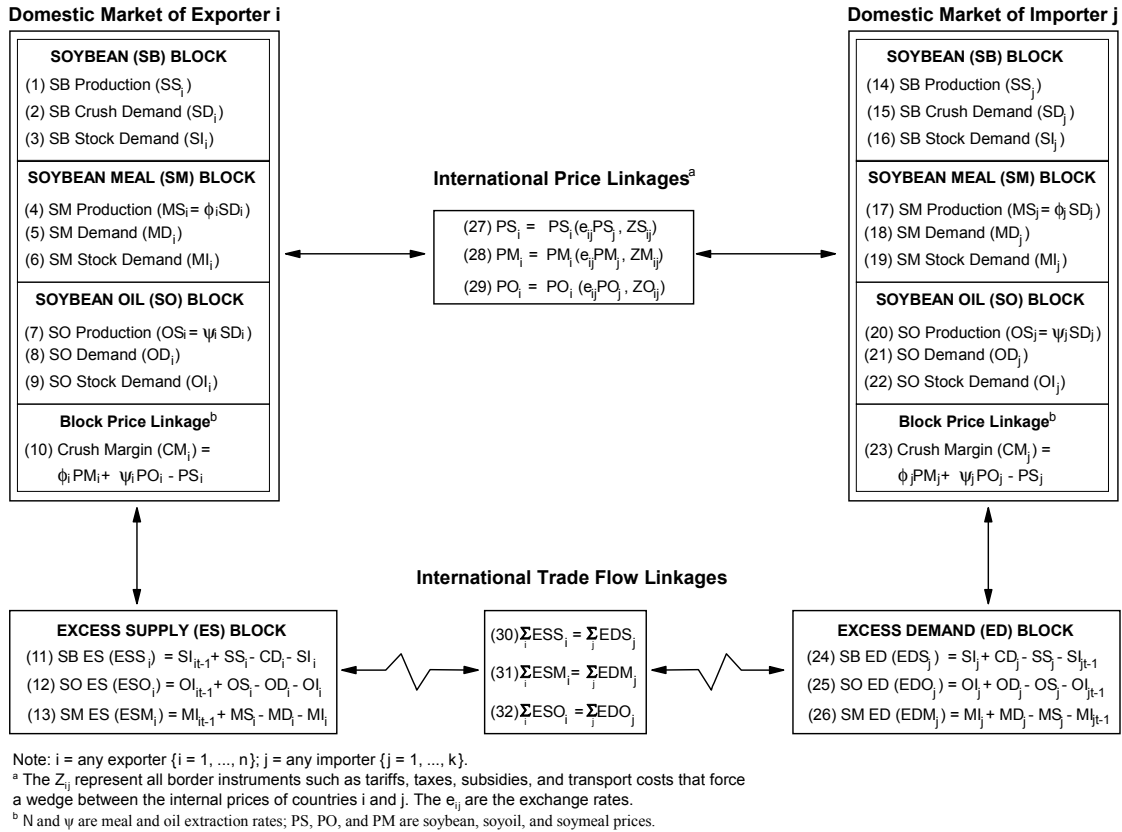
Domestic Market of Exporter i

SOYBEAN (SB) BLOCK
(1) SB Production ($SS_i$)
(2) SB Crush Demand ($SD_i$)
(3) SB Stock Demand ($SI_i$)

SOYBEAN MEAL (SM) BLOCK
(4) SM Production ($MS_i = \phi_i SD_i$)
(5) SM Demand ($MD_i$)
(6) SM Stock Demand ($MI_i$)

SOYBEAN OIL (SO) BLOCK
(7) SO Production ($OS_i = \psi_i SD_i$)
(8) SO Demand ($OD_i$)
(9) SO Stock Demand ($OI_i$)

Block Price Linkage$^b$
(10) Crush Margin ($CM_i$) = $\phi_i PM_i + \psi_i PO_i - PS_i$

Domestic Market of Importer j

SOYBEAN (SB) BLOCK
(14) SB Production ($SS_j$)
(15) SB Crush Demand ($SD_j$)
(16) SB Stock Demand ($SI_j$)

SOYBEAN MEAL (SM) BLOCK
(17) SM Production ($MS_j = \phi_j SD_j$)
(18) SM Demand ($MD_j$)
(19) SM Stock Demand ($MI_j$)

SOYBEAN OIL (SO) BLOCK
(20) SO Production ($OS_j = \psi_j SD_j$)
(21) SO Demand ($OD_j$)
(22) SO Stock Demand ($OI_j$)

Block Price Linkage$^b$
(23) Crush Margin ($CM_j$) = $\phi_j PM_j + \psi_j PO_j - PS_j$

International Price Linkages$^a$
(27) $PS_i = PS_i(e_{ij}PS_j, ZS_{ij})$
(28) $PM_i = PM_i(e_{ij}PM_j, ZM_{ij})$
(29) $PO_i = PO_i(e_{ij}PO_j, ZO_{ij})$

International Trade Flow Linkages

EXCESS SUPPLY (ES) BLOCK
(11) SB ES ($ESS_i$) = $SI_{it-1} + SS_i - CD_i - SI_i$
(12) SO ES ($ESO_i$) = $OI_{it-1} + OS_i - OD_i - OI_i$
(13) SM ES ($ESM_i$) = $MI_{it-1} + MS_i - MD_i - MI_i$

(30) $\sum_i ESS_i = \sum_j EDS_j$
(31) $\sum_i ESM_i = \sum_j EDM_j$
(32) $\sum_i ESO_i = \sum_j EDO_j$

EXCESS DEMAND (ED) BLOCK
(24) SB ED ($EDS_j$) = $SI_j + CD_j - SS_j - SI_{jt-1}$
(25) SO ED ($EDO_j$) = $OI_j + OD_j - OS_j - OI_{jt-1}$
(26) SM ED ($EDM_j$) = $MI_j + MD_j - MS_j - MI_{jt-1}$

Note: i = any exporter {i = 1, ..., n}; j = any importer {j = 1, ..., k}.
$^a$ The $Z_{ij}$ represent all border instruments such as tariffs, taxes, subsidies, and transport costs that force a wedge between the internal prices of countries i and j. The $e_{ij}$ are the exchange rates.
$^b$ N and ψ are meal and oil extraction rates; PS, PO, and PM are soybean, soyoil, and soymeal prices.